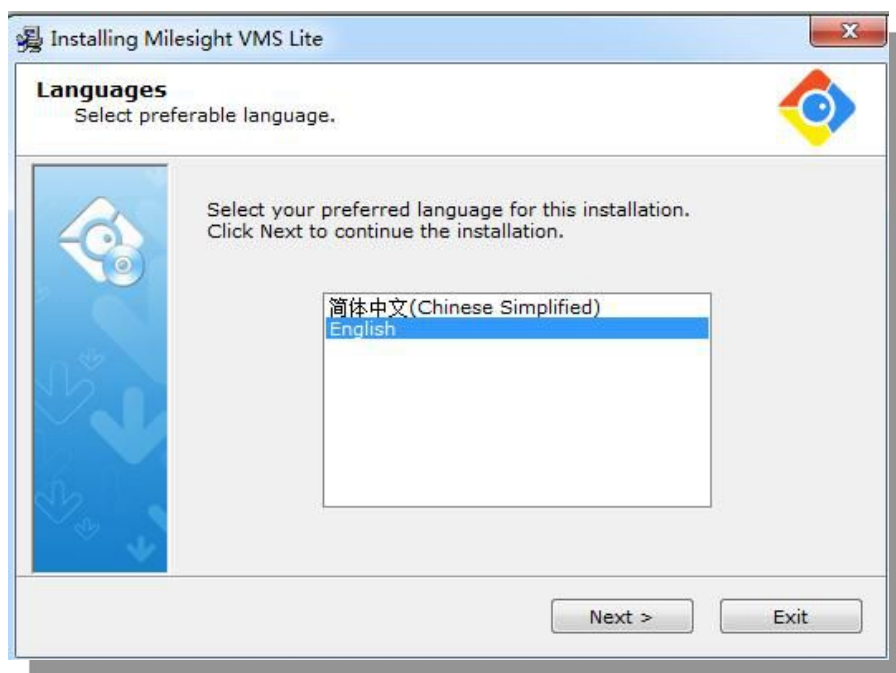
Installing Milesight VMS Lite

Languages
Select preferable language.

Select your preferred language for this installation.
Click Next to continue the installation.

简体中文(Chinese Simplified)
English

Next >
Exit